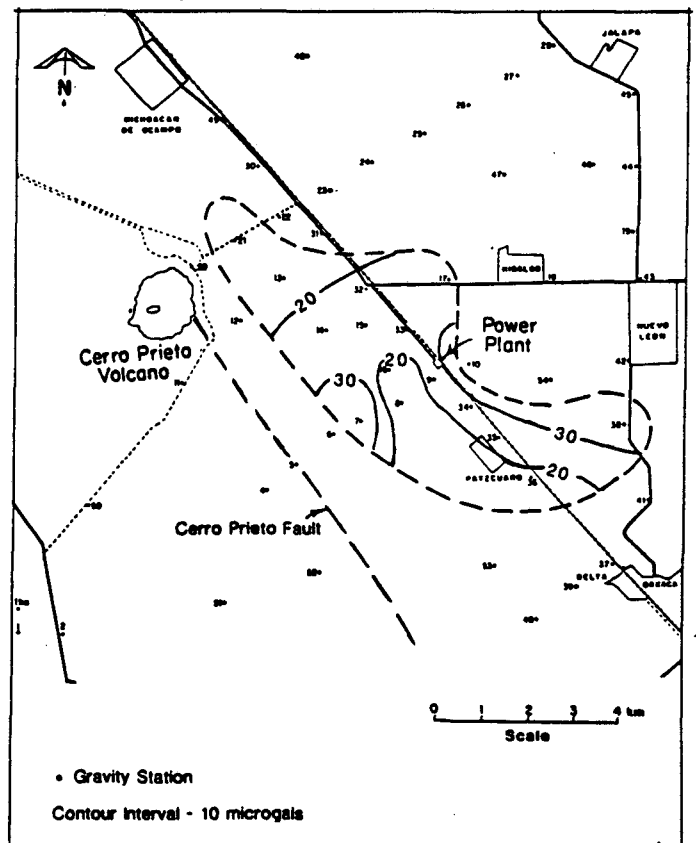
N

MICHOACAN DE OCAMPO

JALAPA

HIDALGO

NUEVO LEON

PATZCUARO

DELTA

OAXACA

20

20

30

20

30

20

Power Plant

Cerro Prieto Volcano

Cerro Prieto Fault

0 1 2 3 4 km
Scale

• Gravity Station

Contour Interval - 10 microgals